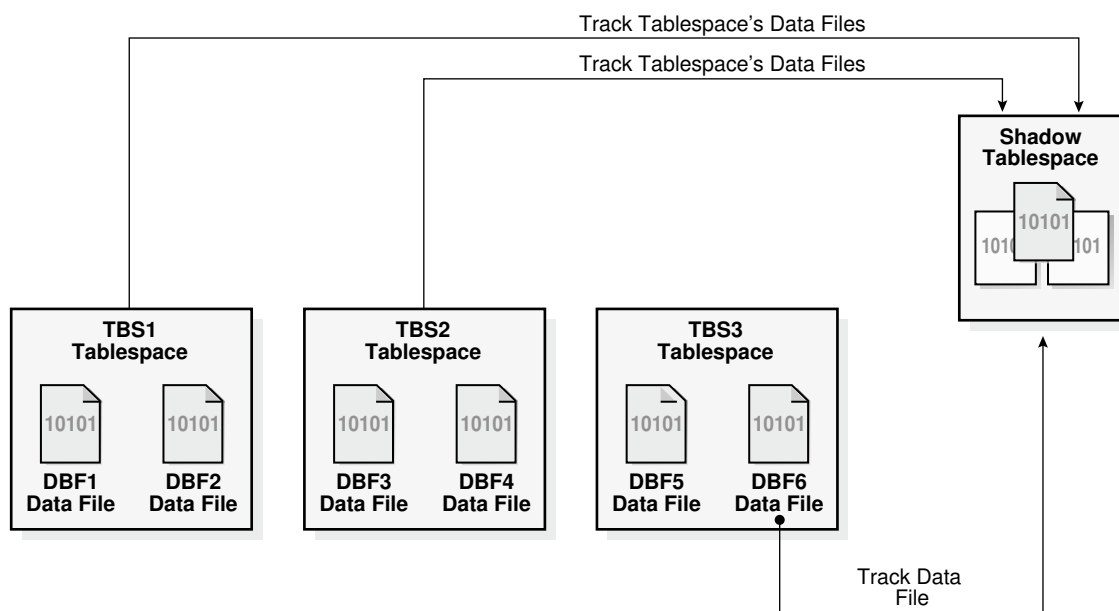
Track Tablespace's Data Files

Track Tablespace's Data Files

Shadow Tablespace

1010

10101

101

TBS1 Tablespace

10101

10101

DBF1 Data File

DBF2 Data File

TBS2 Tablespace

10101

10101

DBF3 Data File

DBF4 Data File

TBS3 Tablespace

10101

10101

DBF5 Data File

DBF6 Data File

Track Data File